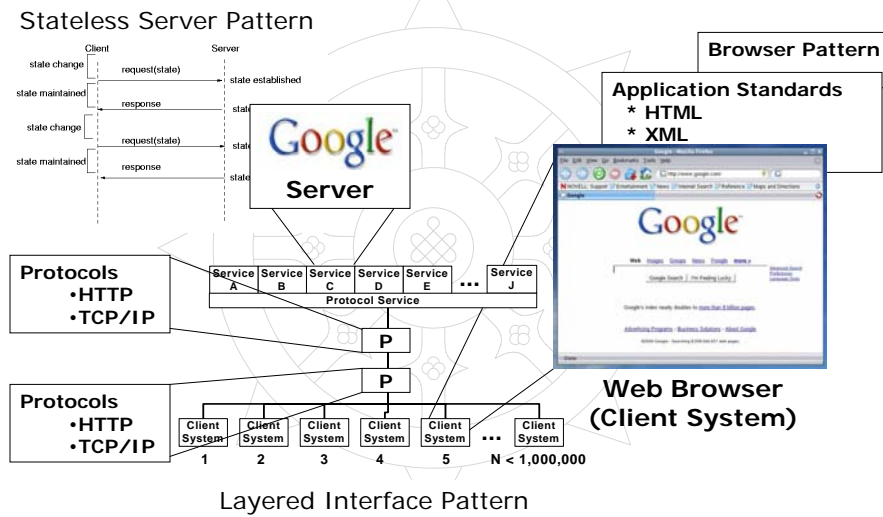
Stateless Server Pattern

Client
Server
state change
request(state)
state established
state maintained
response
state
state change
request(state)
state
state maintained
response
state

Browser Pattern

Application Standards
* HTML
* XML

Google
Server

Protocols
•HTTP
•TCP/IP

| Service A | Service B | Service C | Service D | Service E | ... | Service J |
|---|---|---|---|---|---|---|

Protocol Service

P

P

Protocols
•HTTP
•TCP/IP

Google

Google Search I'm Feeling Lucky

Web Browser
(Client System)

| Client System | Client System | Client System | Client System | Client System | ... | Client System |
|---|---|---|---|---|---|---|
| 1 | 2 | 3 | 4 | 5 | | N < 1,000,000 |

Layered Interface Pattern